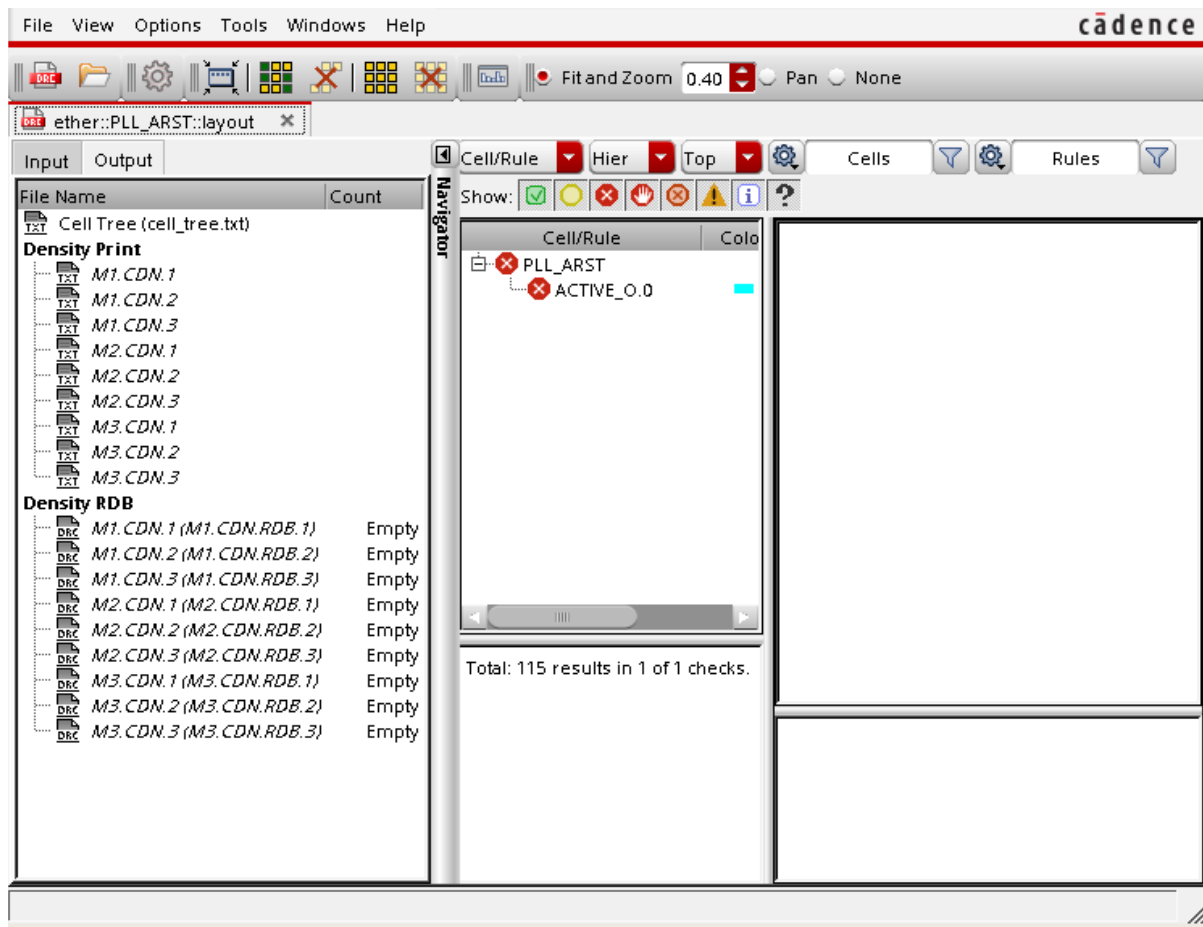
File View Options Tools Windows Help
cādence

Fit and Zoom 0.40 Pan None

ether::PLL_ARST::layout ×

Input Output

| File Name | Count |
|---|---|
| Cell Tree (cell_tree.txt) | |
| **Density Print** | |
| M1.CDN.1 | |
| M1.CDN.2 | |
| M1.CDN.3 | |
| M2.CDN.1 | |
| M2.CDN.2 | |
| M2.CDN.3 | |
| M3.CDN.1 | |
| M3.CDN.2 | |
| M3.CDN.3 | |
| **Density RDB** | |
| M1.CDN.1 (M1.CDN.RDB.1) | Empty |
| M1.CDN.2 (M1.CDN.RDB.2) | Empty |
| M1.CDN.3 (M1.CDN.RDB.3) | Empty |
| M2.CDN.1 (M2.CDN.RDB.1) | Empty |
| M2.CDN.2 (M2.CDN.RDB.2) | Empty |
| M2.CDN.3 (M2.CDN.RDB.3) | Empty |
| M3.CDN.1 (M3.CDN.RDB.1) | Empty |
| M3.CDN.2 (M3.CDN.RDB.2) | Empty |
| M3.CDN.3 (M3.CDN.RDB.3) | Empty |

Navigator

Cell/Rule Hier Top Cells Rules

Show: ?

| Cell/Rule | Colo |
|---|---|
| PLL_ARST | |
| ACTIVE_O.0 | |

Total: 115 results in 1 of 1 checks.